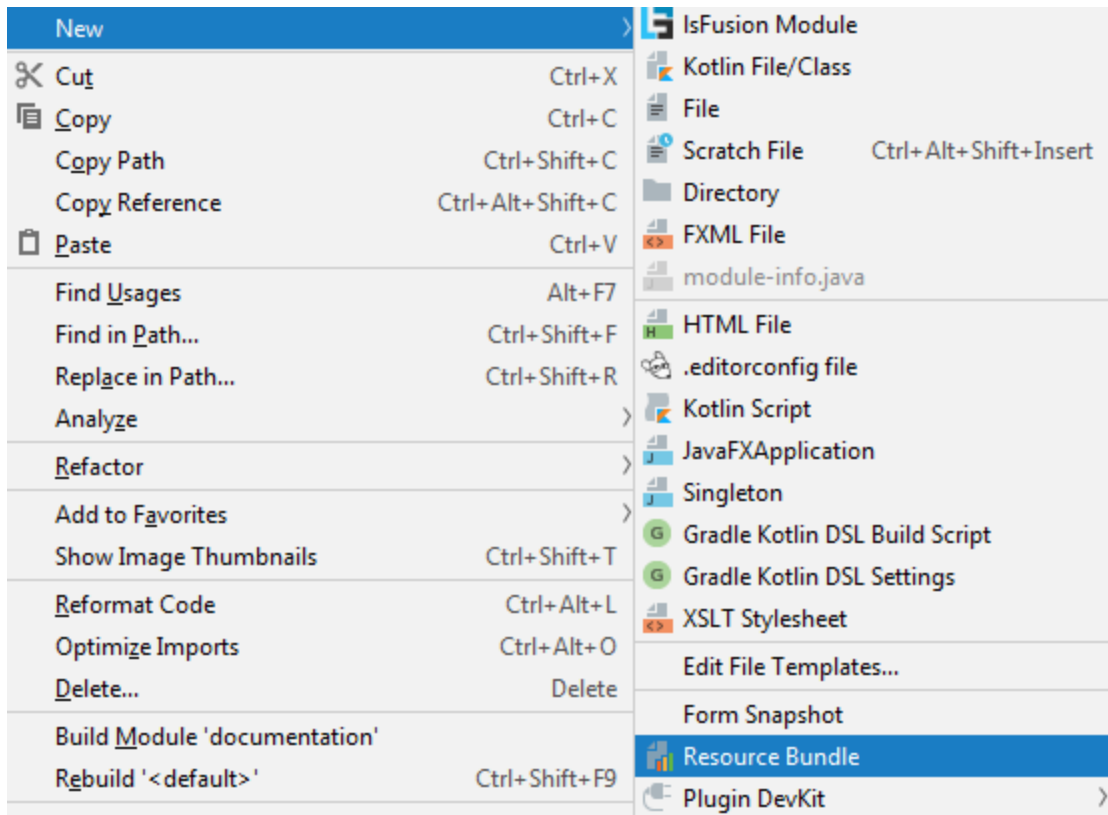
New

Cut Ctrl+X
Copy Ctrl+C
Copy Path Ctrl+Shift+C
Copy Reference Ctrl+Alt+Shift+C
Paste Ctrl+V

Find Usages Alt+F7
Find in Path... Ctrl+Shift+F
Replace in Path... Ctrl+Shift+R
Analyze

Refactor

Add to Favorites
Show Image Thumbnails Ctrl+Shift+T

Reformat Code Ctrl+Alt+L
Optimize Imports Ctrl+Alt+O
Delete... Delete

Build Module 'documentation'
Rebuild '<default>' Ctrl+Shift+F9

lsFusion Module
Kotlin File/Class
File
Scratch File Ctrl+Alt+Shift+Insert
Directory
FXML File
module-info.java

HTML File
.editorconfig file
Kotlin Script
JavaFXApplication
Singleton
Gradle Kotlin DSL Build Script
Gradle Kotlin DSL Settings
XSLT Stylesheet

Edit File Templates...

Form Snapshot
Resource Bundle
Plugin DevKit